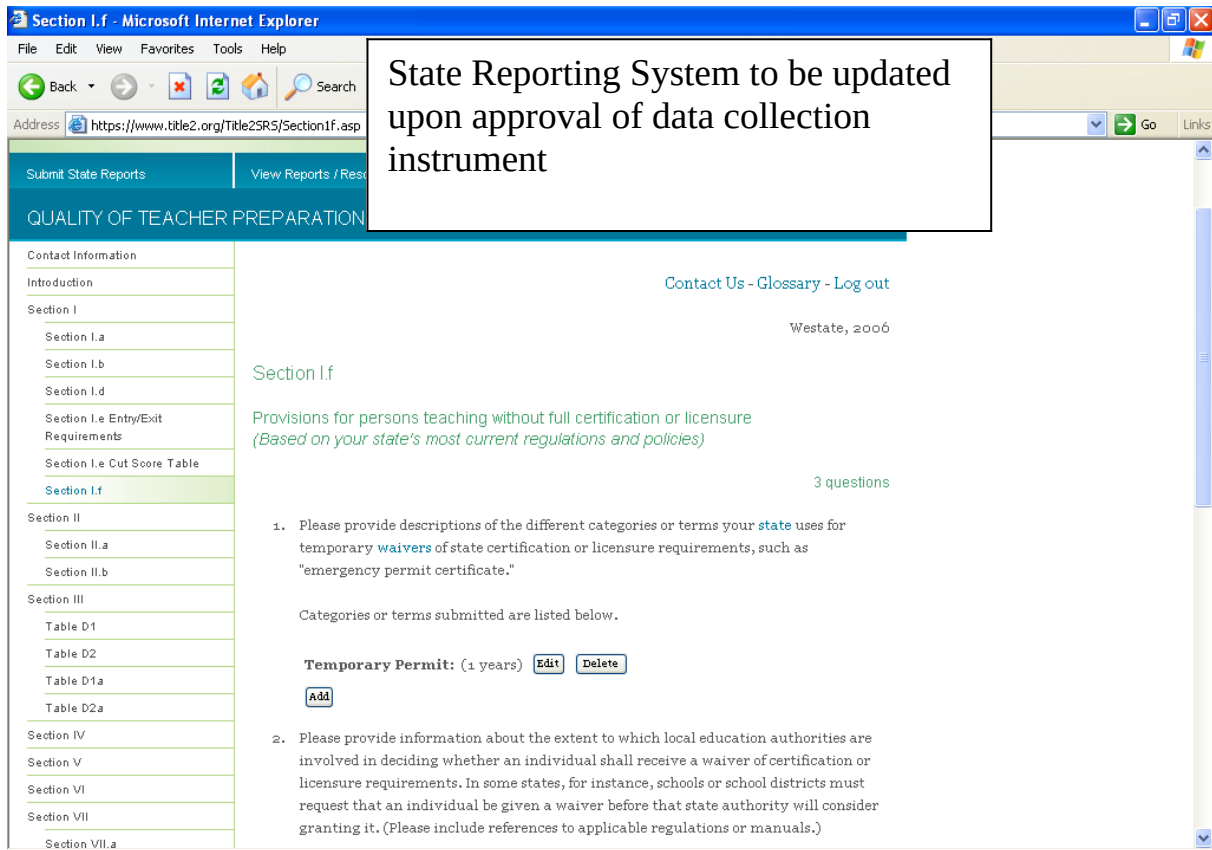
Section I.f - Microsoft Internet Explorer

File Edit View Favorites Tools Help

Back Search

Address https://www.title2.org/Title2SRS/Section1f.asp

Go Links

State Reporting System to be updated upon approval of data collection instrument

Submit State Reports

View Reports / Res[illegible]

QUALITY OF TEACHER PREPARATION

Contact Information
Introduction
Section I
Section I.a
Section I.b
Section I.d
Section I.e Entry/Exit Requirements
Section I.e Cut Score Table
Section I.f
Section II
Section II.a
Section II.b
Section III
Table D1
Table D2
Table D1a
Table D2a
Section IV
Section V
Section VI
Section VII
Section VII.a

Contact Us - Glossary - Log out

Westate, 2006

Section I.f

Provisions for persons teaching without full certification or licensure
(Based on your state's most current regulations and policies)

3 questions

1. Please provide descriptions of the different categories or terms your state uses for temporary waivers of state certification or licensure requirements, such as "emergency permit certificate."

Categories or terms submitted are listed below.

Temporary Permit: (1 years) Edit Delete

Add

2. Please provide information about the extent to which local education authorities are involved in deciding whether an individual shall receive a waiver of certification or licensure requirements. In some states, for instance, schools or school districts must request that an individual be given a waiver before that state authority will consider granting it. (Please include references to applicable regulations or manuals.)